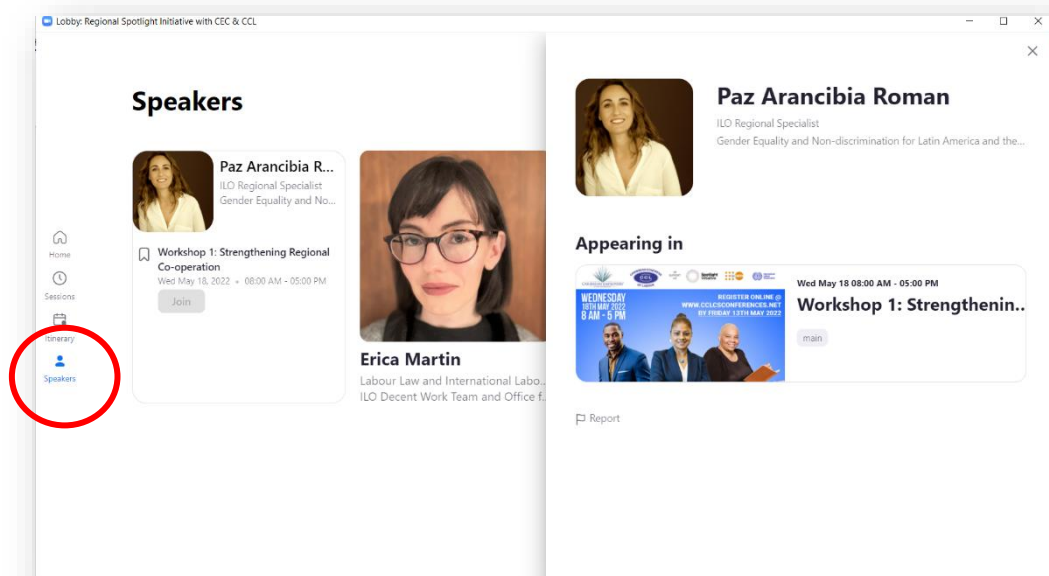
Lobby: Regional Spotlight Initiative with CEC & CCL

Home
Sessions
Itinerary
Speakers

Speakers

Paz Arancibia R...
ILO Regional Specialist
Gender Equality and No...

Workshop 1: Strengthening Regional Co-operation
Wed May 18, 2022 • 08:00 AM - 05:00 PM
Join

Erica Martin
Labour Law and International Labo...
ILO Decent Work Team and Office f...

Paz Arancibia Roman
ILO Regional Specialist
Gender Equality and Non-discrimination for Latin America and the...

Appearing in

WEDNESDAY 18TH MAY 2022 8 AM - 5 PM
REGISTER ONLINE @ WWW.CCLCSCONFERENCES.NET BY FRIDAY 13TH MAY 2022

Wed May 18 08:00 AM - 05:00 PM
Workshop 1: Strengthenin...
main

Report